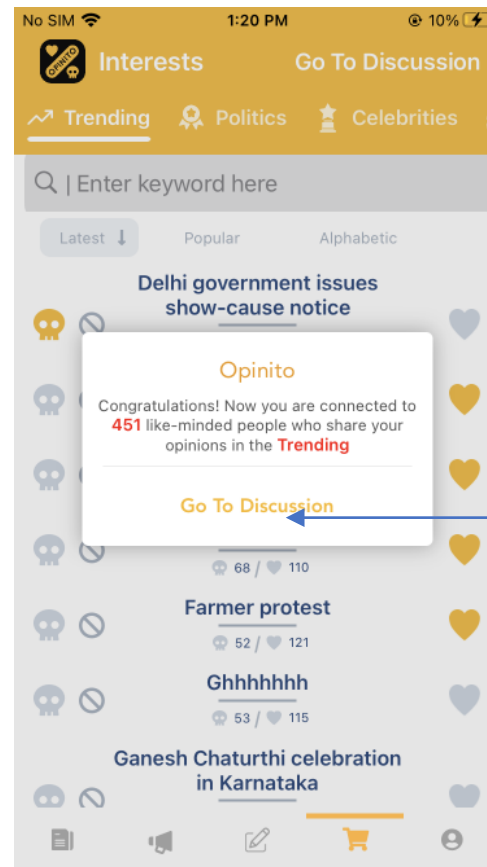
No SIM 1:20 PM 10%

OPINITO Interests Go To Discussion

Trending Politics Celebrities

| Enter keyword here

Latest Popular Alphabetic

Delhi government issues show-cause notice

Opinito

Congratulations! Now you are connected to 451 like-minded people who share your opinions in the Trending

Go To Discussion

68 / 110

Farmer protest

52 / 121

Ghhhhhhh

53 / 115

Ganesh Chaturthi celebration in Karnataka